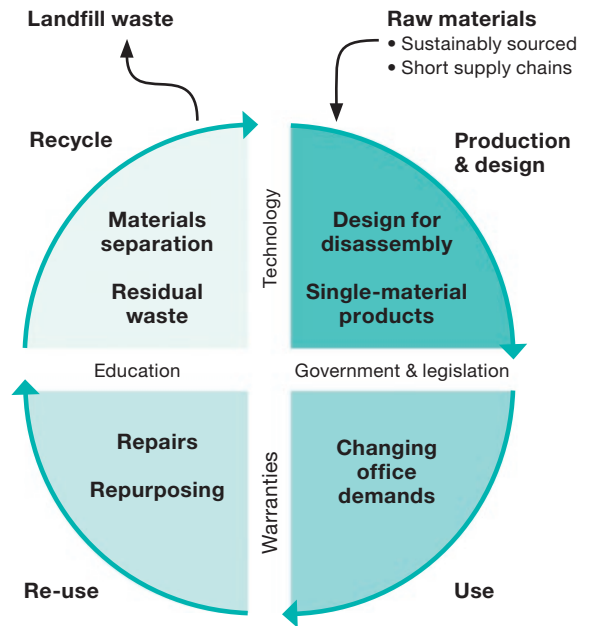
Landfill waste

Raw materials
• Sustainably sourced
• Short supply chains

Recycle

Production & design

Materials separation

Residual waste

Technology

Design for disassembly

Single-material products

Education

Government & legislation

Repairs

Repurposing

Warranties

Changing office demands

Re-use

Use